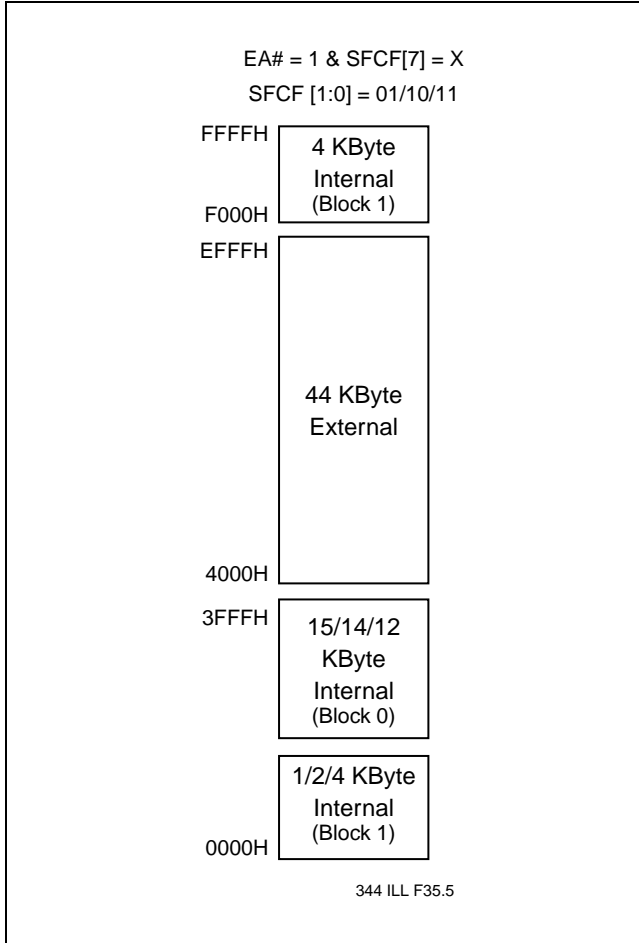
EA# = 1 & SFCF[7] = X
SFCF [1:0] = 01/10/11

FFFFH
4 KByte Internal (Block 1)
F000H

EFFFH
44 KByte External
4000H

3FFFH
15/14/12 KByte Internal (Block 0)

1/2/4 KByte Internal (Block 1)
0000H

344 ILL F35.5